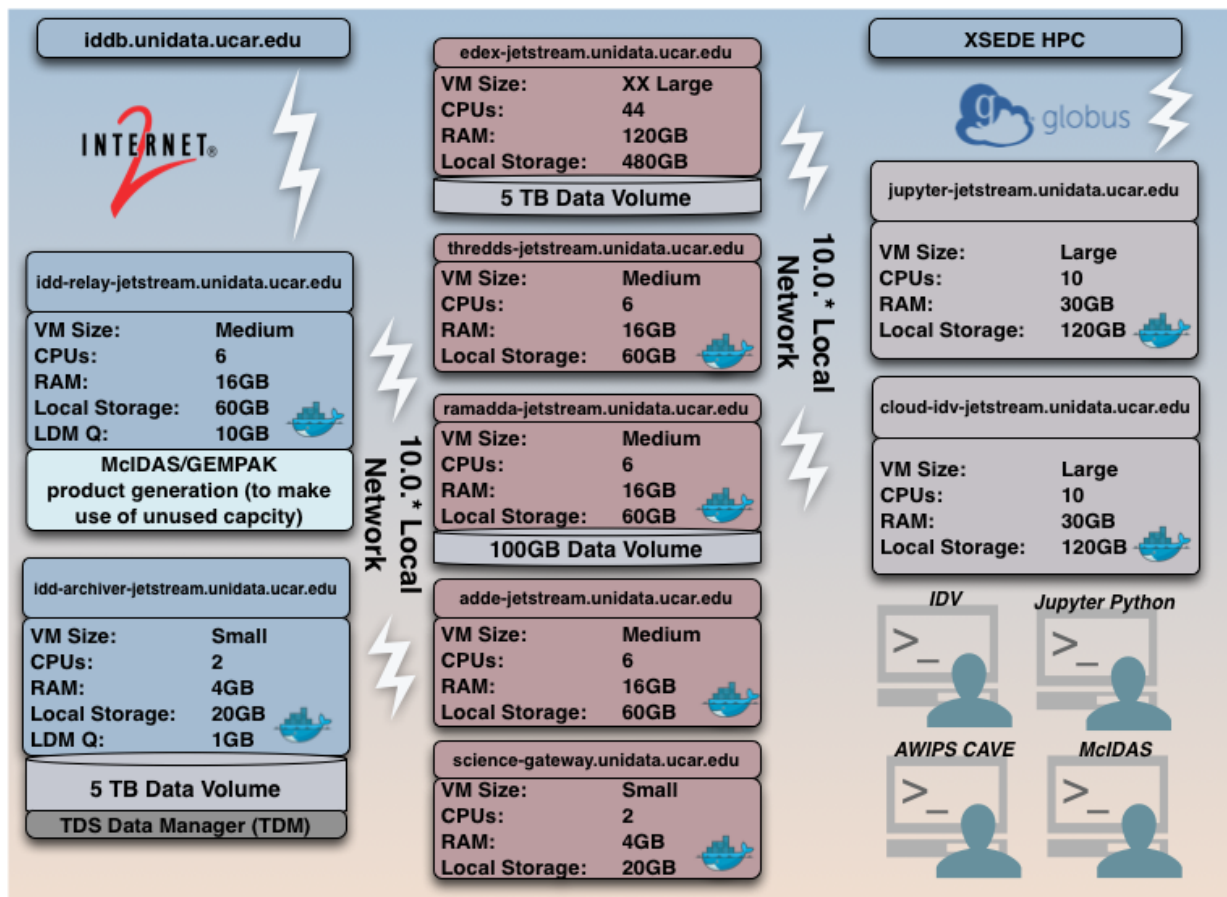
iddb.unidata.ucar.edu

INTERNET 2

idd-relay-jetstream.unidata.ucar.edu

| VM Size: | Medium |
|---|---|
| CPUs: | 6 |
| RAM: | 16GB |
| Local Storage: | 60GB |
| LDM Q: | 10GB |

McIDAS/GEMPAK product generation (to make use of unused capcity)

idd-archiver-jetstream.unidata.ucar.edu

| VM Size: | Small |
|---|---|
| CPUs: | 2 |
| RAM: | 4GB |
| Local Storage: | 20GB |
| LDM Q: | 1GB |

5 TB Data Volume

TDS Data Manager (TDM)

10.0.* Local Network

edex-jetstream.unidata.ucar.edu

| VM Size: | XX Large |
|---|---|
| CPUs: | 44 |
| RAM: | 120GB |
| Local Storage: | 480GB |

5 TB Data Volume

thredds-jetstream.unidata.ucar.edu

| VM Size: | Medium |
|---|---|
| CPUs: | 6 |
| RAM: | 16GB |
| Local Storage: | 60GB |

ramadda-jetstream.unidata.ucar.edu

| VM Size: | Medium |
|---|---|
| CPUs: | 6 |
| RAM: | 16GB |
| Local Storage: | 60GB |

100GB Data Volume

adde-jetstream.unidata.ucar.edu

| VM Size: | Medium |
|---|---|
| CPUs: | 6 |
| RAM: | 16GB |
| Local Storage: | 60GB |

science-gateway.unidata.ucar.edu

| VM Size: | Small |
|---|---|
| CPUs: | 2 |
| RAM: | 4GB |
| Local Storage: | 20GB |

10.0.* Local Network

XSEDE HPC

globus

jupyter-jetstream.unidata.ucar.edu

| VM Size: | Large |
|---|---|
| CPUs: | 10 |
| RAM: | 30GB |
| Local Storage: | 120GB |

cloud-idv-jetstream.unidata.ucar.edu

| VM Size: | Large |
|---|---|
| CPUs: | 10 |
| RAM: | 30GB |
| Local Storage: | 120GB |

IDV

Jupyter Python

AWIPS CAVE

McIDAS